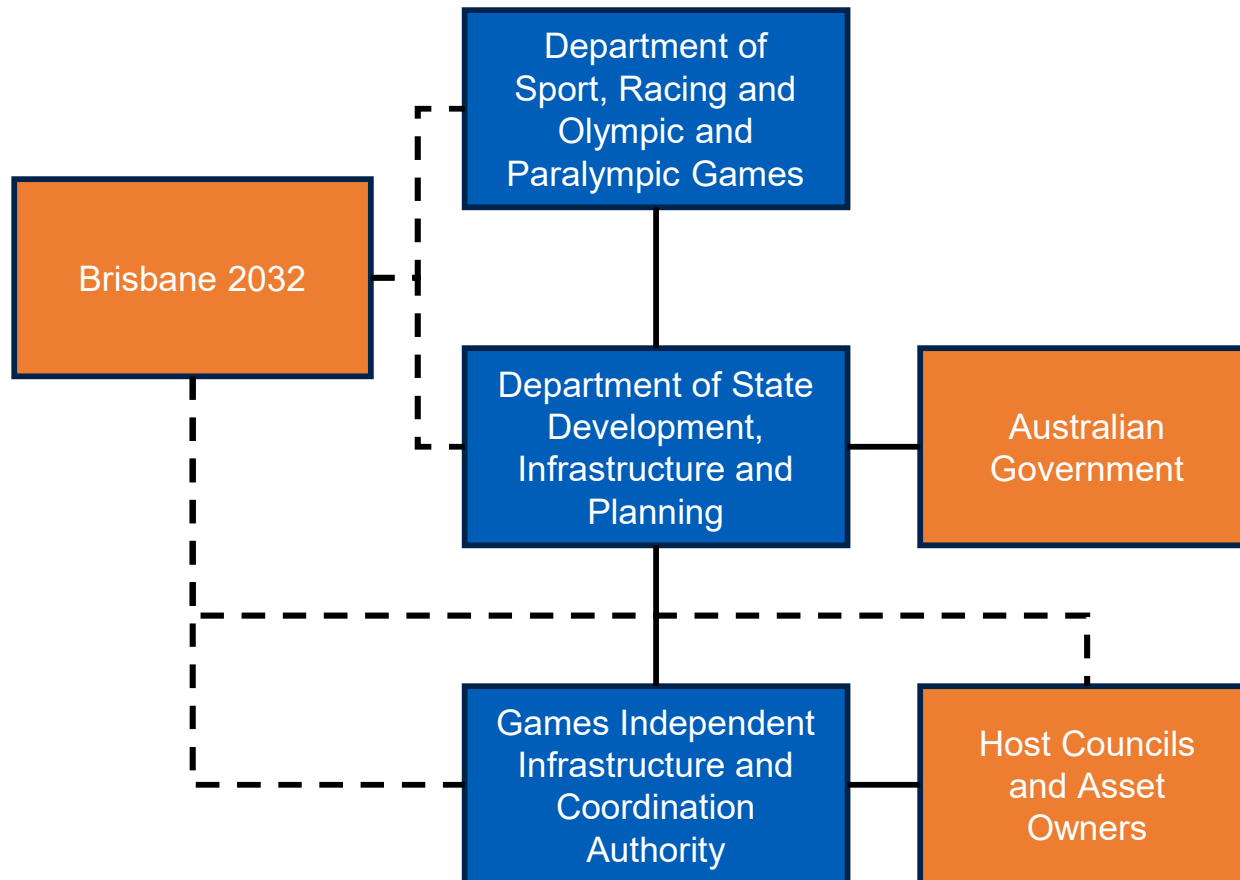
Department of Sport, Racing and Olympic and Paralympic Games

Brisbane 2032

Department of State Development, Infrastructure and Planning

Australian Government

Games Independent Infrastructure and Coordination Authority

Host Councils and Asset Owners